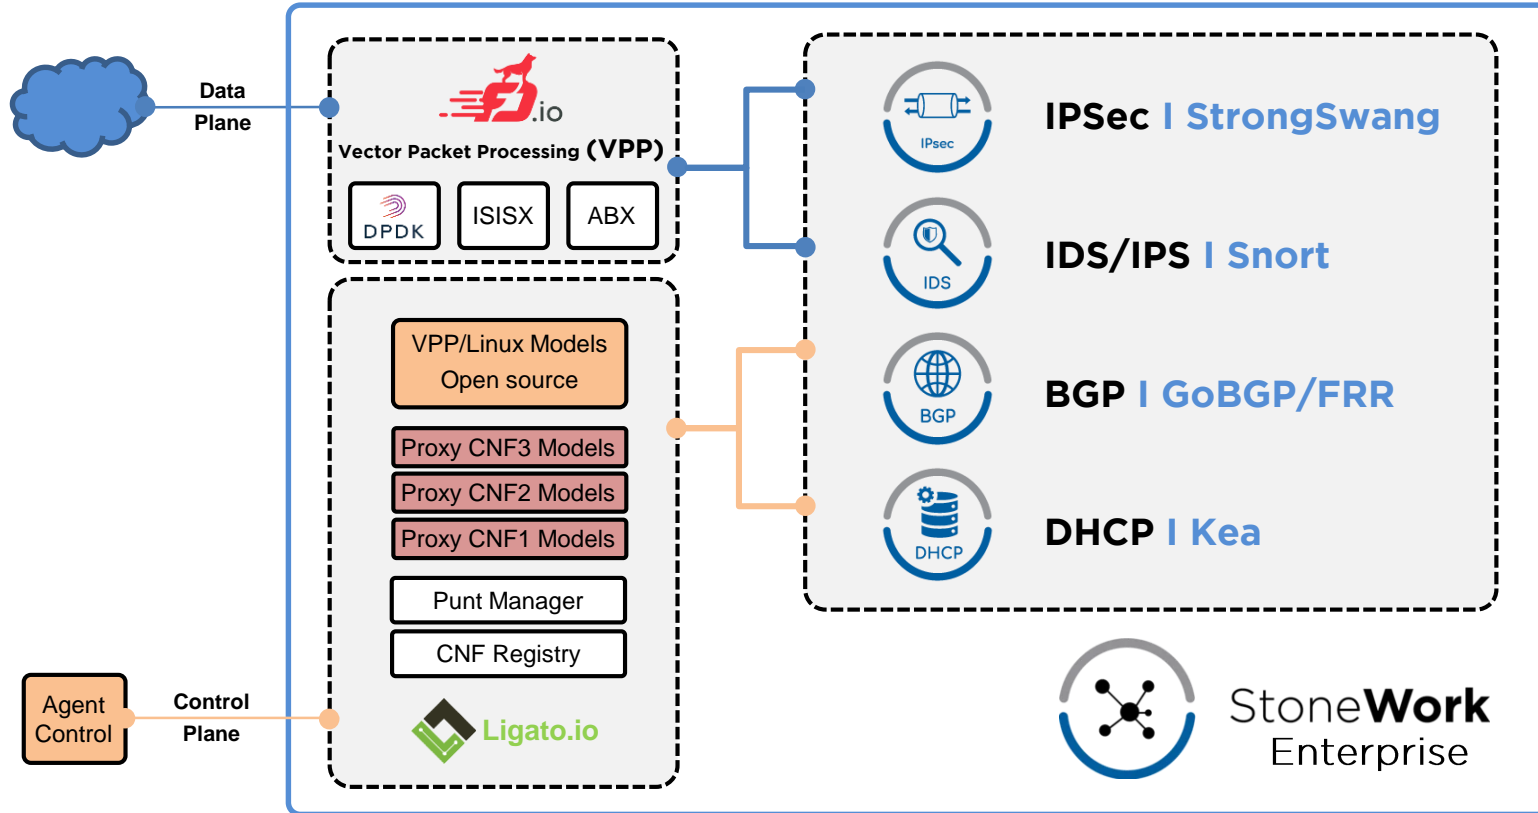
Data Plane

.io

Vector Packet Processing (VPP)

DPDK

ISISX

ABX

VPP/Linux Models Open source

Proxy CNF3 Models

Proxy CNF2 Models

Proxy CNF1 Models

Punt Manager

CNF Registry

Ligato.io

Agent Control

Control Plane

IPsec

IPSec I StrongSwang

IDS

IDS/IPS I Snort

BGP

BGP I GoBGP/FRR

DHCP

DHCP I Kea

StoneWork Enterprise